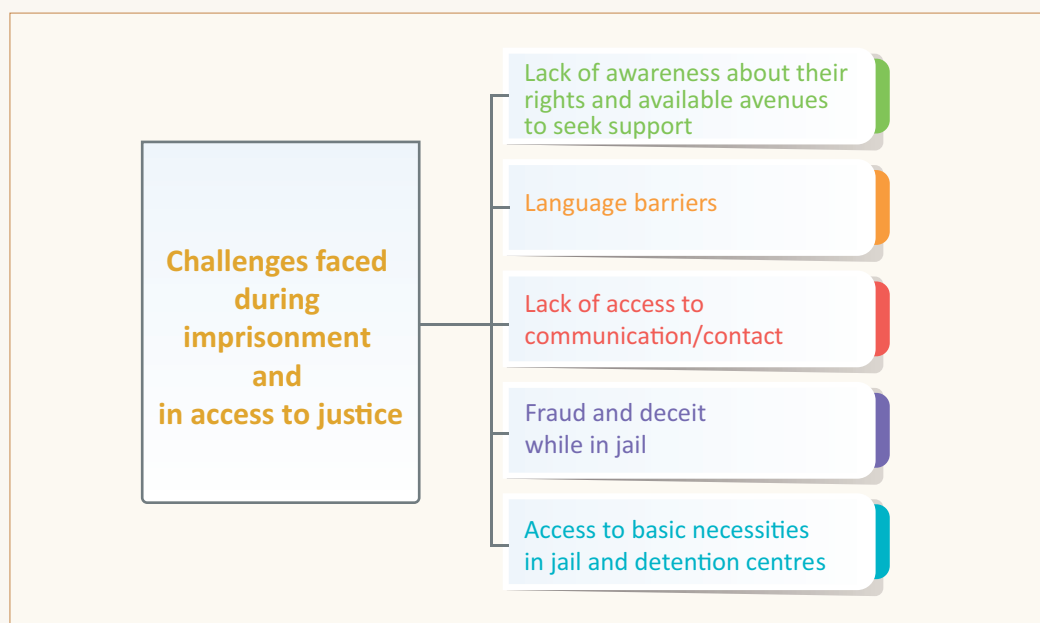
Challenges faced during imprisonment and in access to justice

Lack of awareness about their rights and available avenues to seek support

Language barriers

Lack of access to communication/contact

Fraud and deceit while in jail

Access to basic necessities in jail and detention centres